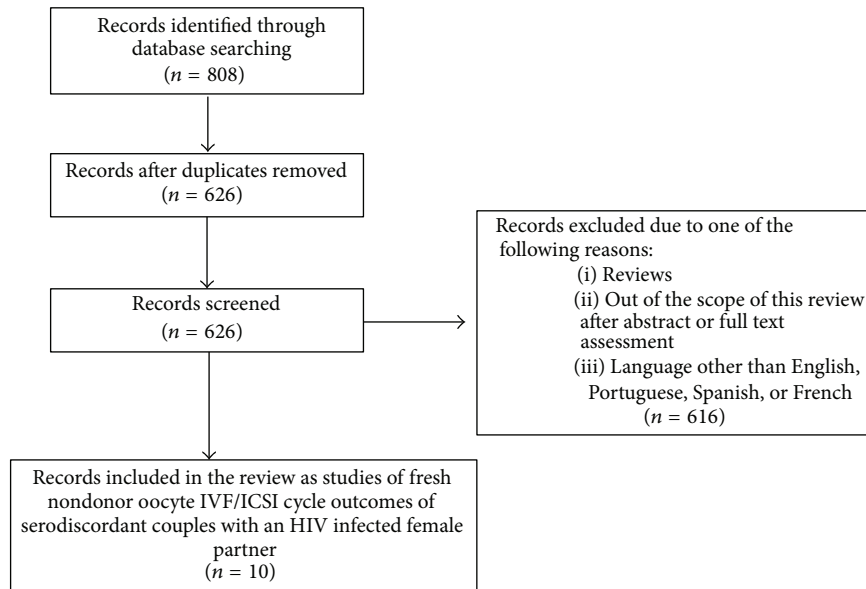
Records identified through database searching
($n = 808$)

Records after duplicates removed
($n = 626$)

Records screened
($n = 626$)

Records excluded due to one of the following reasons:
(i) Reviews
(ii) Out of the scope of this review after abstract or full text assessment
(iii) Language other than English, Portuguese, Spanish, or French
($n = 616$)

Records included in the review as studies of fresh nondonor oocyte IVF/ICSI cycle outcomes of serodiscordant couples with an HIV infected female partner
($n = 10$)